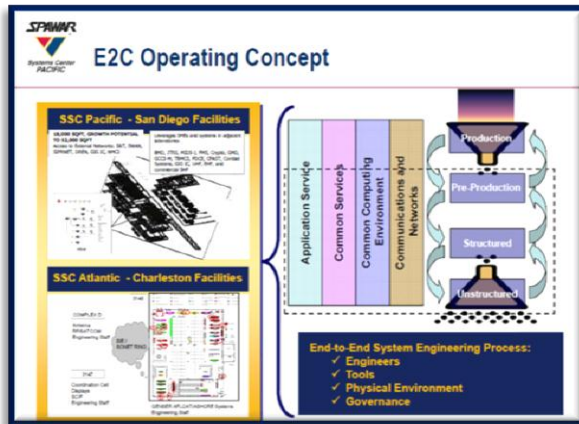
SPAWAR
Systems Center PACIFIC

E2C Operating Concept

SSC Pacific - San Diego Facilities

SSC Atlantic - Charleston Facilities

COMPLEX D

Application Services

Common Services

Common Computing Environment

Communications and Networks

Production

Pre-Production

Structured

Unstructured

End-to-End System Engineering Process:
✓ Engineers
✓ Tools
✓ Physical Environment
✓ Governance